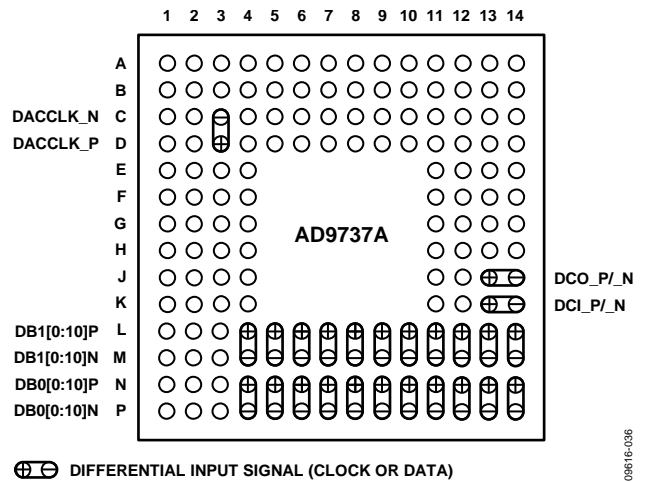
1 2 3 4 5 6 7 8 9 10 11 12 13 14

A
B
DACCLK_N C
DACCLK_P D
E
F
G
H
J
K
DB1[0:10]P L
DB1[0:10]N M
DB0[0:10]P N
DB0[0:10]N P

AD9737A

DCO_P/_N
DCI_P/_N

DIFFERENTIAL INPUT SIGNAL (CLOCK OR DATA)

09616-036